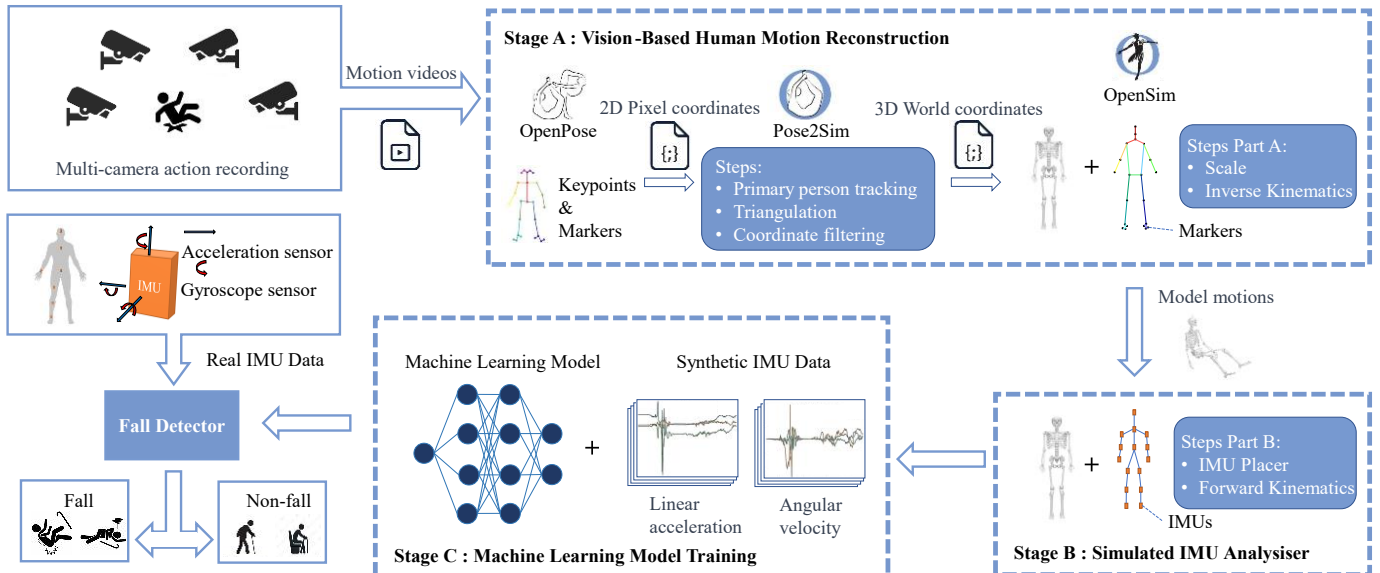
Multi-camera action recording

Motion videos

Stage A : Vision-Based Human Motion Reconstruction

OpenPose

2D Pixel coordinates

Pose2Sim

3D World coordinates

OpenSim

{;}

{;}

Keypoints & Markers

Steps:
• Primary person tracking
• Triangulation
• Coordinate filtering

+

Steps Part A:
• Scale
• Inverse Kinematics

Markers

IMU

Acceleration sensor

Gyroscope sensor

Model motions

Real IMU Data

Machine Learning Model

Synthetic IMU Data

Fall Detector

+

Linear acceleration

Angular velocity

+

Steps Part B:
• IMU Placer
• Forward Kinematics

IMUs

Fall

Non-fall

Stage C : Machine Learning Model Training

Stage B : Simulated IMU Analyser